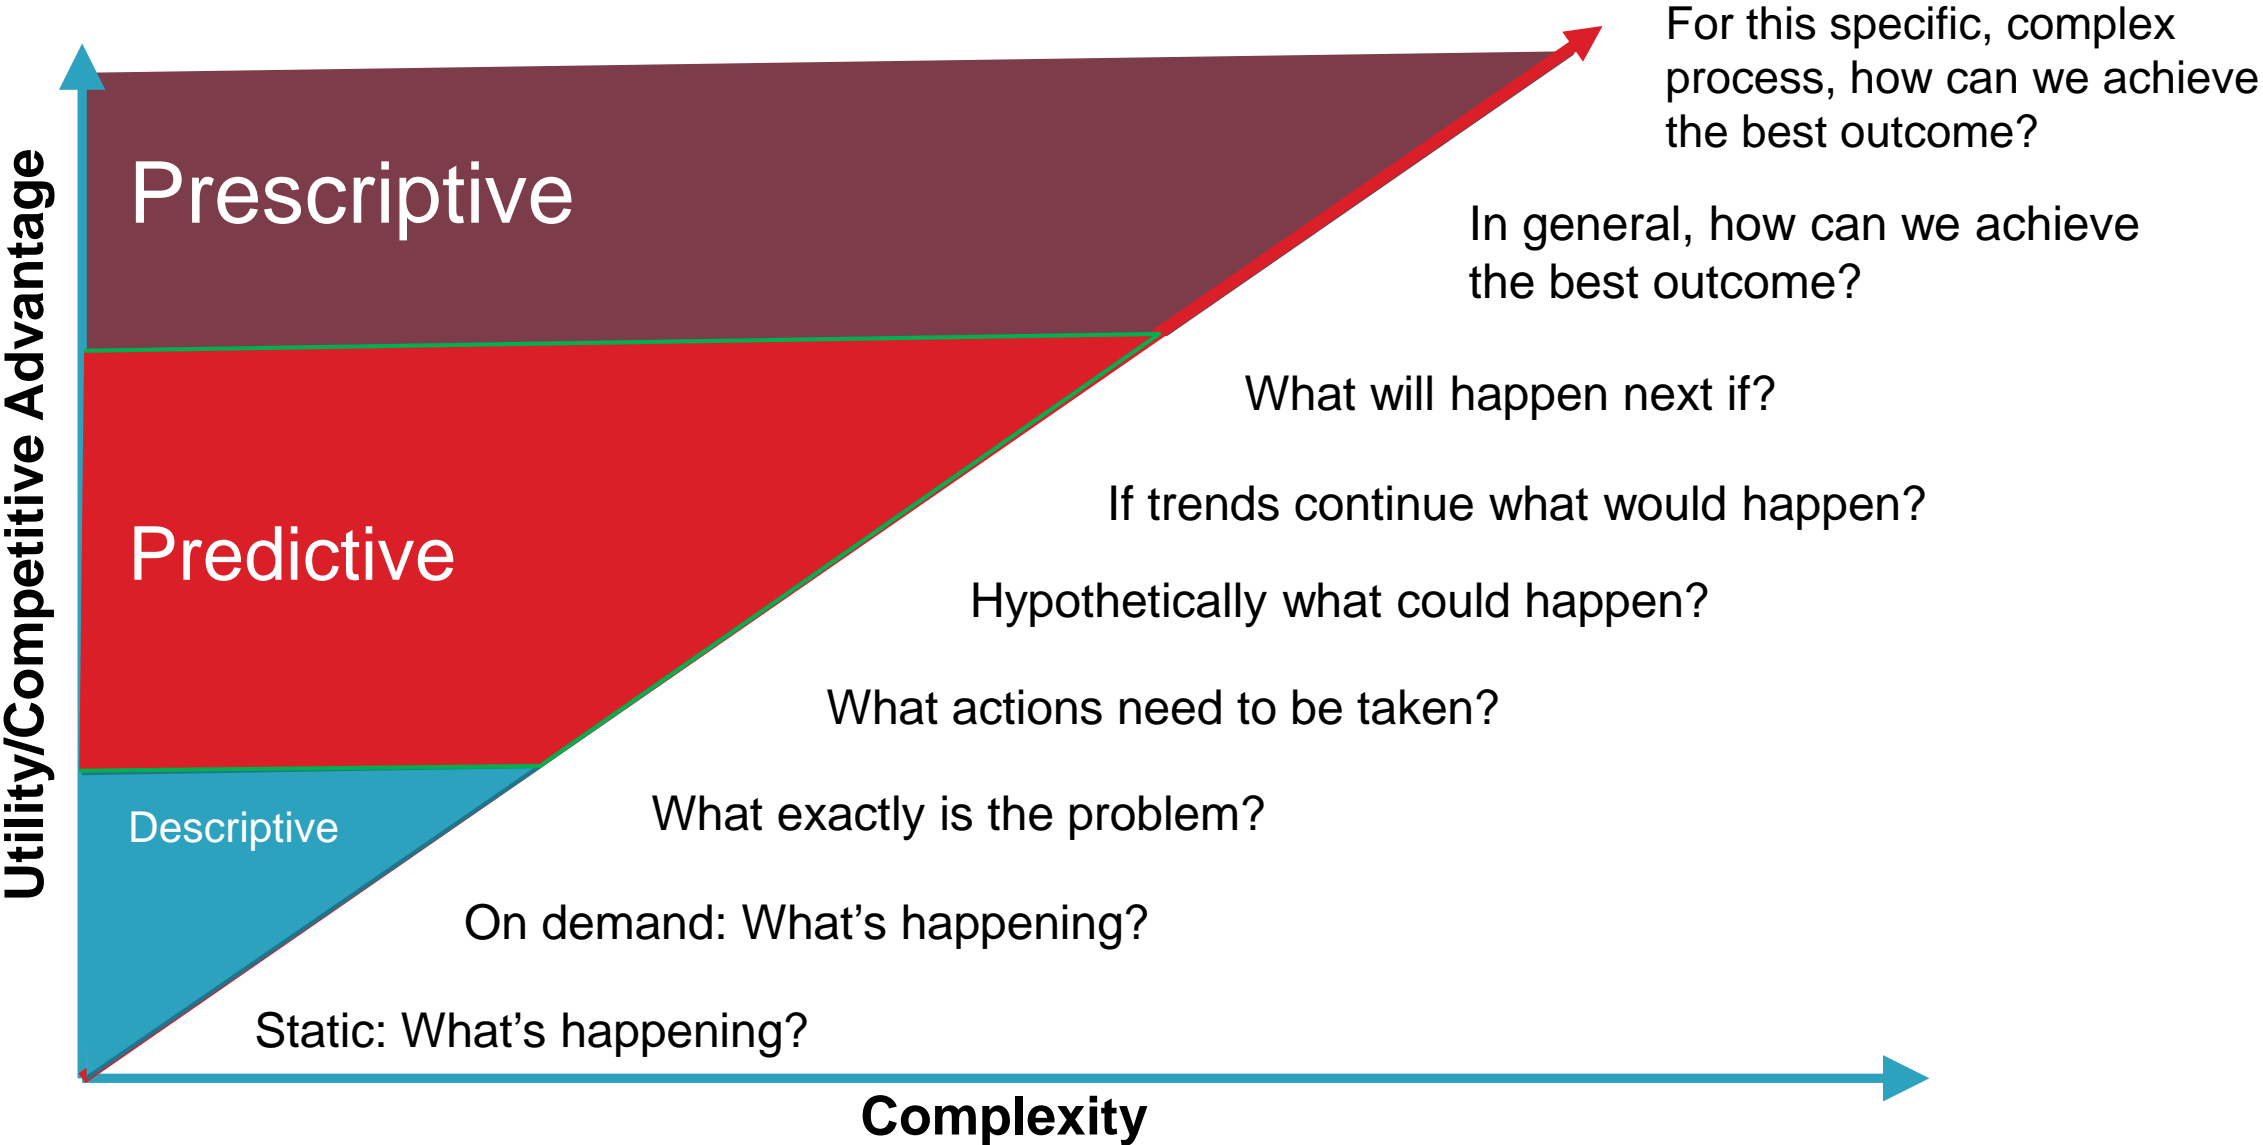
Utility/Competitive Advantage

Prescriptive

Predictive

Descriptive

For this specific, complex process, how can we achieve the best outcome?

In general, how can we achieve the best outcome?

What will happen next if?

If trends continue what would happen?

Hypothetically what could happen?

What actions need to be taken?

What exactly is the problem?

On demand: What’s happening?

Static: What’s happening?

Complexity